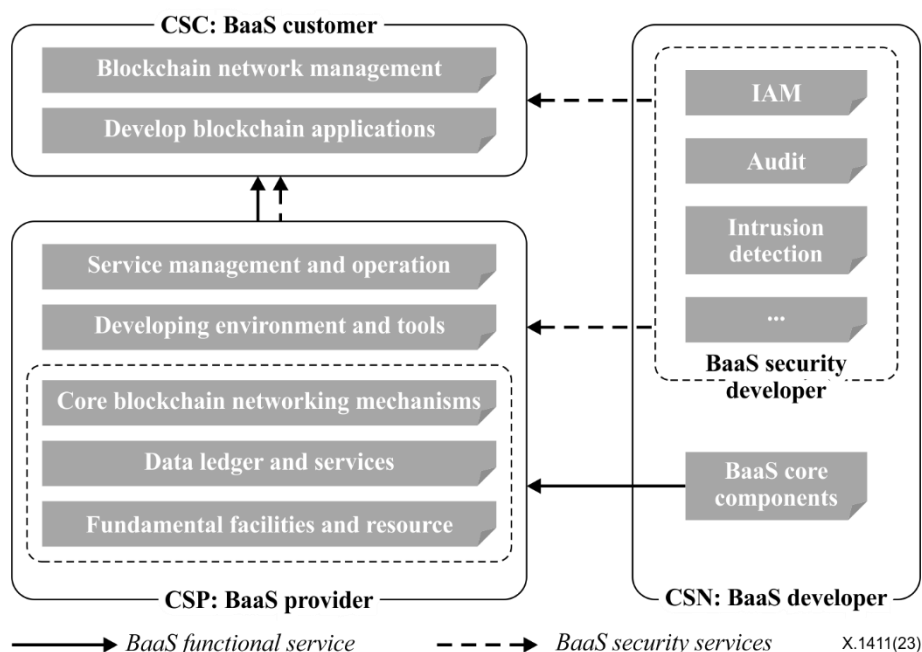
CSC: BaaS customer

Blockchain network management

Develop blockchain applications

Service management and operation

Developing environment and tools

Core blockchain networking mechanisms

Data ledger and services

Fundamental facilities and resource

CSP: BaaS provider

IAM

Audit

Intrusion detection

...

BaaS security developer

BaaS core components

CSN: BaaS developer

BaaS functional service

BaaS security services

X.1411(23)